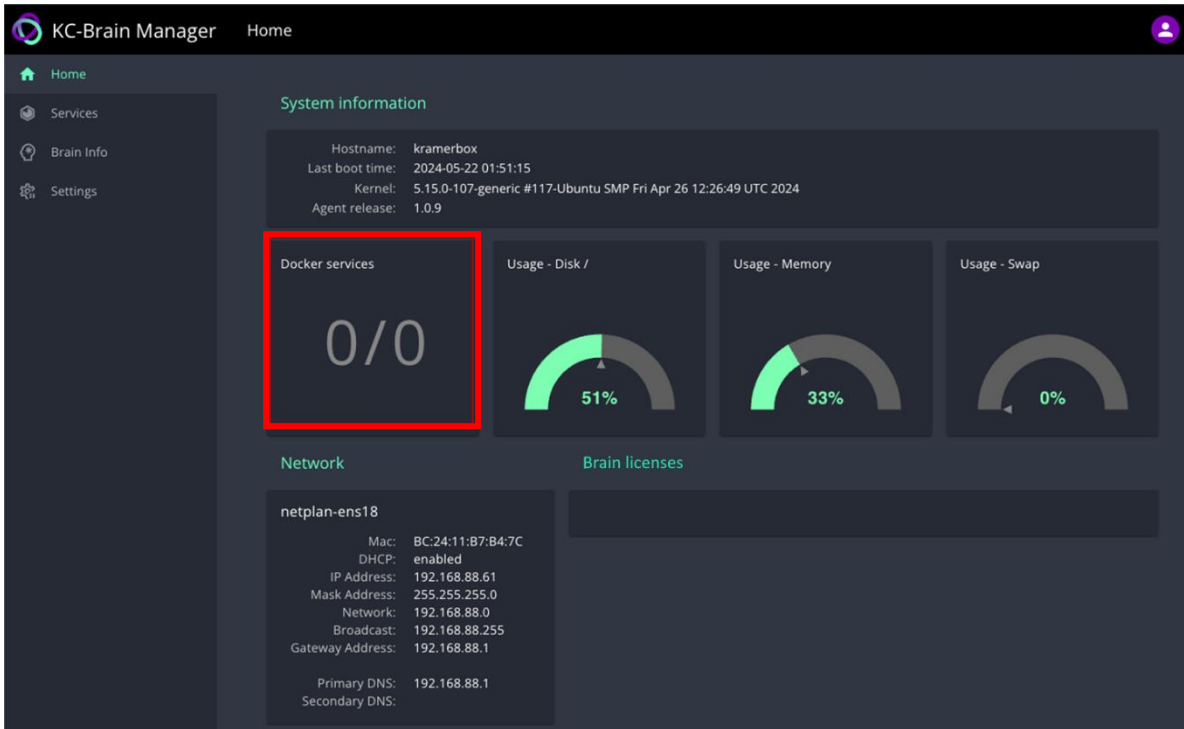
KC-Brain Manager Home

Home
Services
Brain Info
Settings

System information

Hostname: kramerbox
Last boot time: 2024-05-22 01:51:15
Kernel: 5.15.0-107-generic #117-Ubuntu SMP Fri Apr 26 12:26:49 UTC 2024
Agent release: 1.0.9

Docker services
0/0

Usage - Disk /
51%

Usage - Memory
33%

Usage - Swap
0%

Network

netplan-ens18

Mac: BC:24:11:B7:B4:7C
DHCP: enabled
IP Address: 192.168.88.61
Mask Address: 255.255.255.0
Network: 192.168.88.0
Broadcast: 192.168.88.255
Gateway Address: 192.168.88.1

Primary DNS: 192.168.88.1
Secondary DNS:

Brain licenses